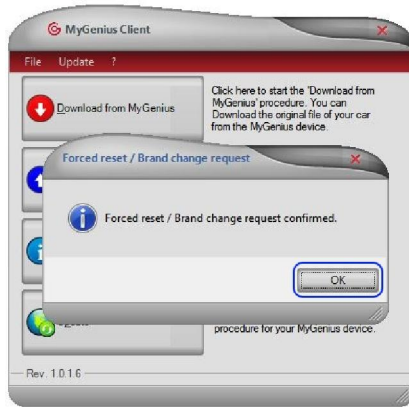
MyGenius Client

File Update ?

Download from MyGenius

Click here to start the 'Download from MyGenius' procedure. You can Download the original file of your car from the MyGenius device.

Forced reset / Brand change request

Forced reset / Brand change request confirmed.

OK

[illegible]

procedure for your MyGenius device.

Rev. 1.0.1.6